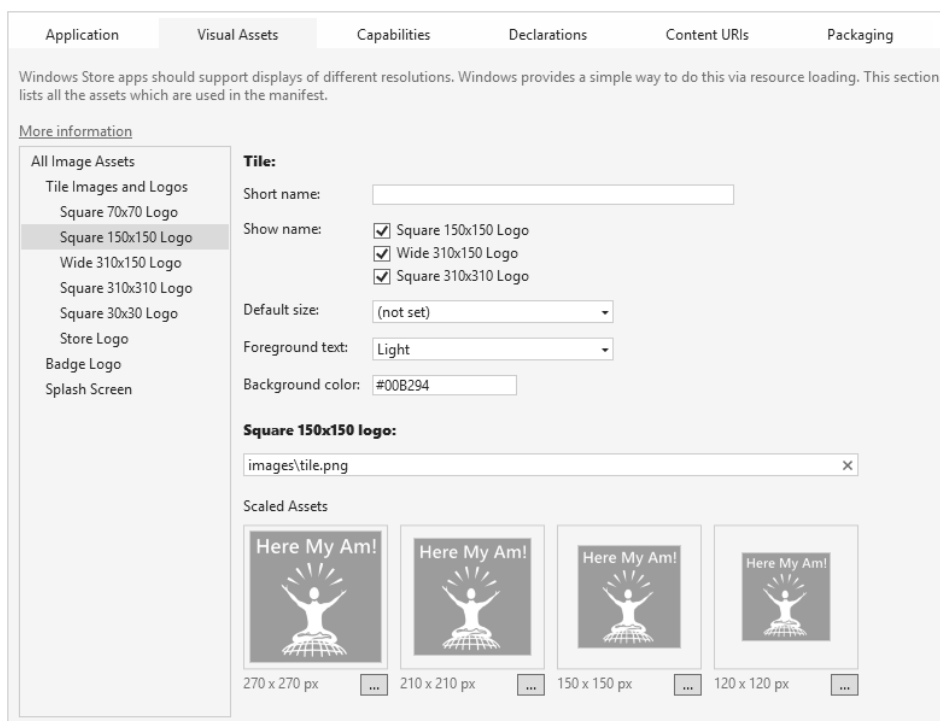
Application | Visual Assets | Capabilities | Declarations | Content URIs | Packaging

Windows Store apps should support displays of different resolutions. Windows provides a simple way to do this via resource loading. This section lists all the assets which are used in the manifest.

More information

All Image Assets
Tile Images and Logos
Square 70x70 Logo
Square 150x150 Logo
Wide 310x150 Logo
Square 310x310 Logo
Square 30x30 Logo
Store Logo
Badge Logo
Splash Screen

Tile:

Short name:

Show name:
✓ Square 150x150 Logo
✓ Wide 310x150 Logo
✓ Square 310x310 Logo

Default size: (not set)

Foreground text: Light

Background color: #00B294

Square 150x150 logo:

images\tile.png ×

Scaled Assets

Here My Am!
270 x 270 px ...

Here My Am!
210 x 210 px ...

Here My Am!
150 x 150 px ...

Here My Am!
120 x 120 px ...